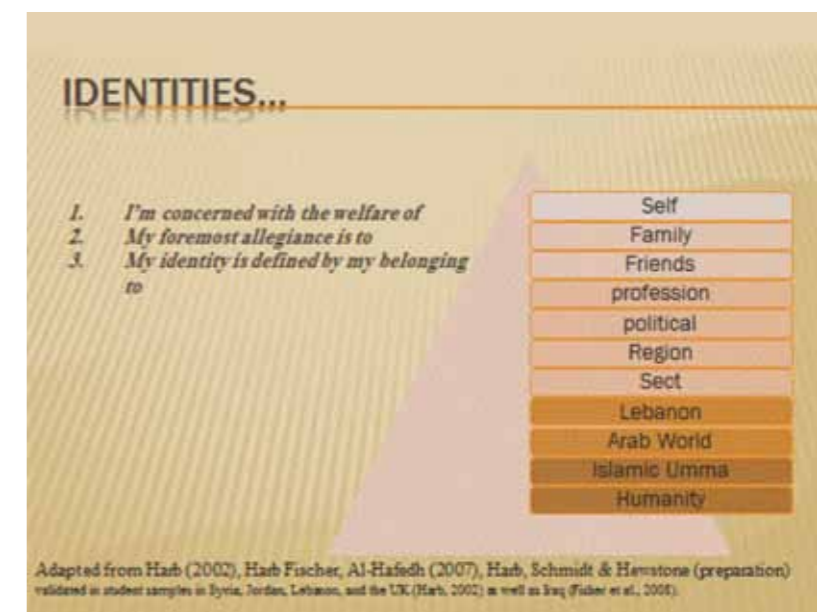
IDENTITIES…

1. I'm concerned with the welfare of
2. My foremost allegiance is to
3. My identity is defined by my belonging to

Self
Family
Friends
profession
political
Region
Sect
Lebanon
Arab World
Islamic Umma
Humanity

Adapted from Harb (2002), Harb Fischer, Al-Hafedh (2007), Harb, Schmidt & Hewstone (preparation)
validated in student samples in Syria, Jordan, Lebanon, and the UK (Harb, 2002) as well as Iraq (Fisher et al., 2008).